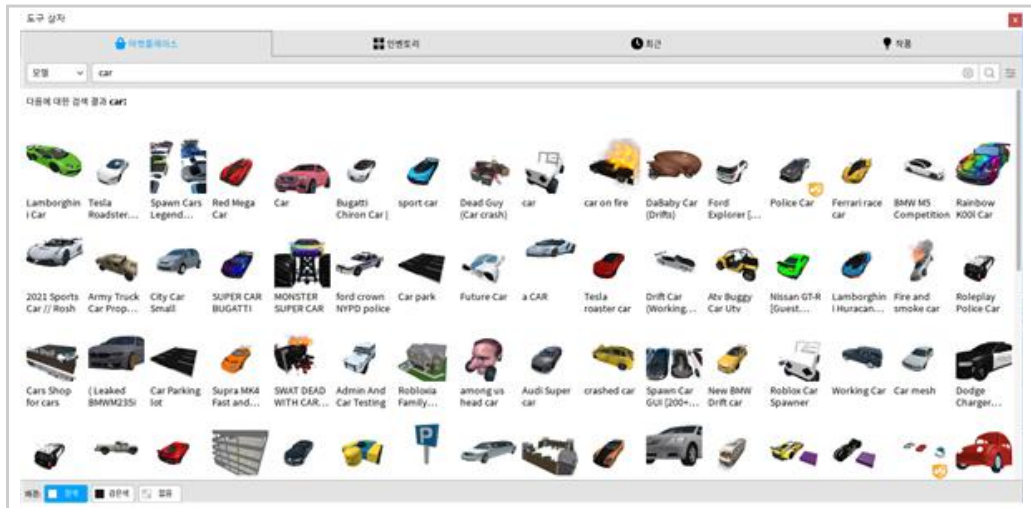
도구 상자

마켓플레이스 | 인벤토리 | 최근 | 작품

모델 car

다음에 대한 검색 결과 car:

Lamborghini Car
Tesla Roadster...
Spawn Cars Legend...
Red Mega Car
Car
Bugatti Chiron Car |
sport car
Dead Guy (Car crash)
car
car on fire
DaBaby Car (Drifts)
Ford Explorer [...
Police Car
Ferrari race car
BMW M5 Competition
Rainbow KOOl Car

2021 Sports Car // Rosh
Army Truck Car Prop...
City Car Small
SUPER CAR BUGATTI
MONSTER SUPER CAR
ford crown NYPD police
Car park
Future Car
a CAR
Tesla roaster car
Drift Car (Working...
Atv Buggy Car Utv
Nissan GT-R [Guest...
Lamborghini Huracan...
Fire and smoke car
Roleplay Police Car

Cars Shop for cars
( Leaked BMWM235i
Car Parking lot
Supra MK4 Fast and...
SWAT DEAD WITH CAR...
Admin And Car Testing
Robloxia Family...
among us head car
Audi Super car
crashed car
Spawn Car GUI (200+...
New BMW Drift car
Roblox Car Spawner
Working Car
Car mesh
Dodge Charger...

배경: 흰색 | 검은색 | 없음